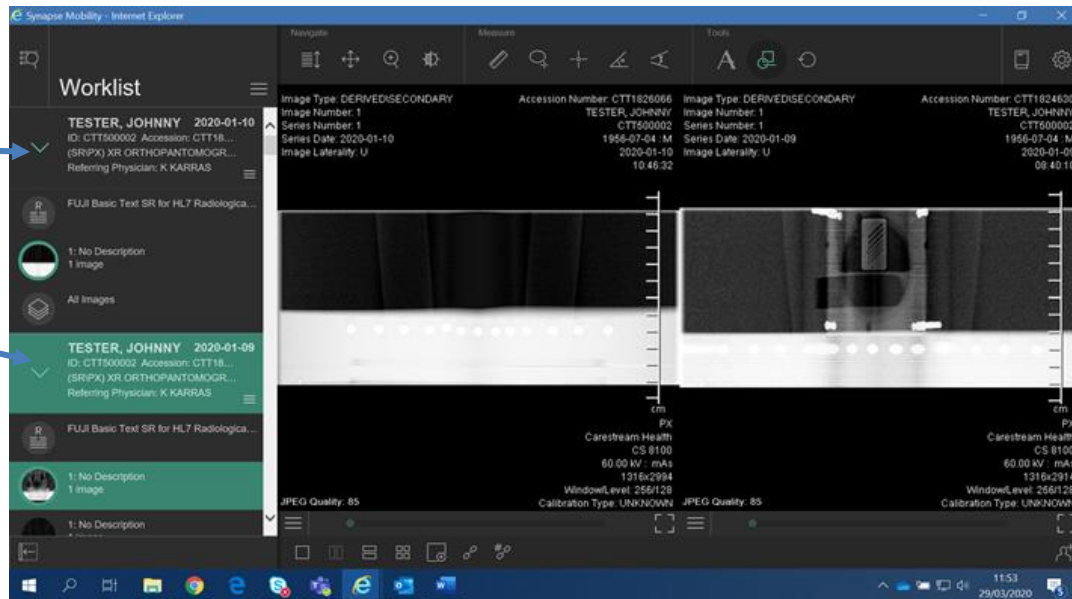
Synapse Mobility - Internet Explorer

Navigate
Measure
Tools

Worklist

TESTER, JOHNNY 2020-01-10
ID: CTT500002 Accession: CTT18...
(SR\PX) XR ORTHOPANTOMOGR...
Referring Physician: K KARRAS

FUJI Basic Text SR for HL7 Radiologica...

1: No Description
1 Image

All Images

TESTER, JOHNNY 2020-01-09
ID: CTT500002 Accession: CTT18...
(SR\PX) XR ORTHOPANTOMOGR...
Referring Physician: K KARRAS

FUJI Basic Text SR for HL7 Radiologica...

1: No Description
1 Image

1: No Description

Image Type: DERIVED\SECONDARY
Image Number: 1
Series Number: 1
Series Date: 2020-01-10
Image Laterality: U

Accession Number: CTT1826066
TESTER, JOHNNY
CTT500002
1956-07-04 : M
2020-01-10
10:46:32

cm
PX
Carestream Health
CS 8100
60.00 kV : mAs
1316x2994
Window/Level: 256/128
Calibration Type: UNKNOWN
JPEG Quality: 85

Image Type: DERIVED\SECONDARY
Image Number: 1
Series Number: 1
Series Date: 2020-01-09
Image Laterality: U

Accession Number: CTT182463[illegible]
TESTER, JOHNN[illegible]
CTT50000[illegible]
1956-07-04 : M
2020-01-0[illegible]
08:40:1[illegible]

cm
PX
Carestream Healt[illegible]
CS 810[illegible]
60.00 kV : mAs
1316x291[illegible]
Window/Level: 256/12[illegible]
Calibration Type: UNKNOWN
JPEG Quality: 85

11:53
29/03/2020